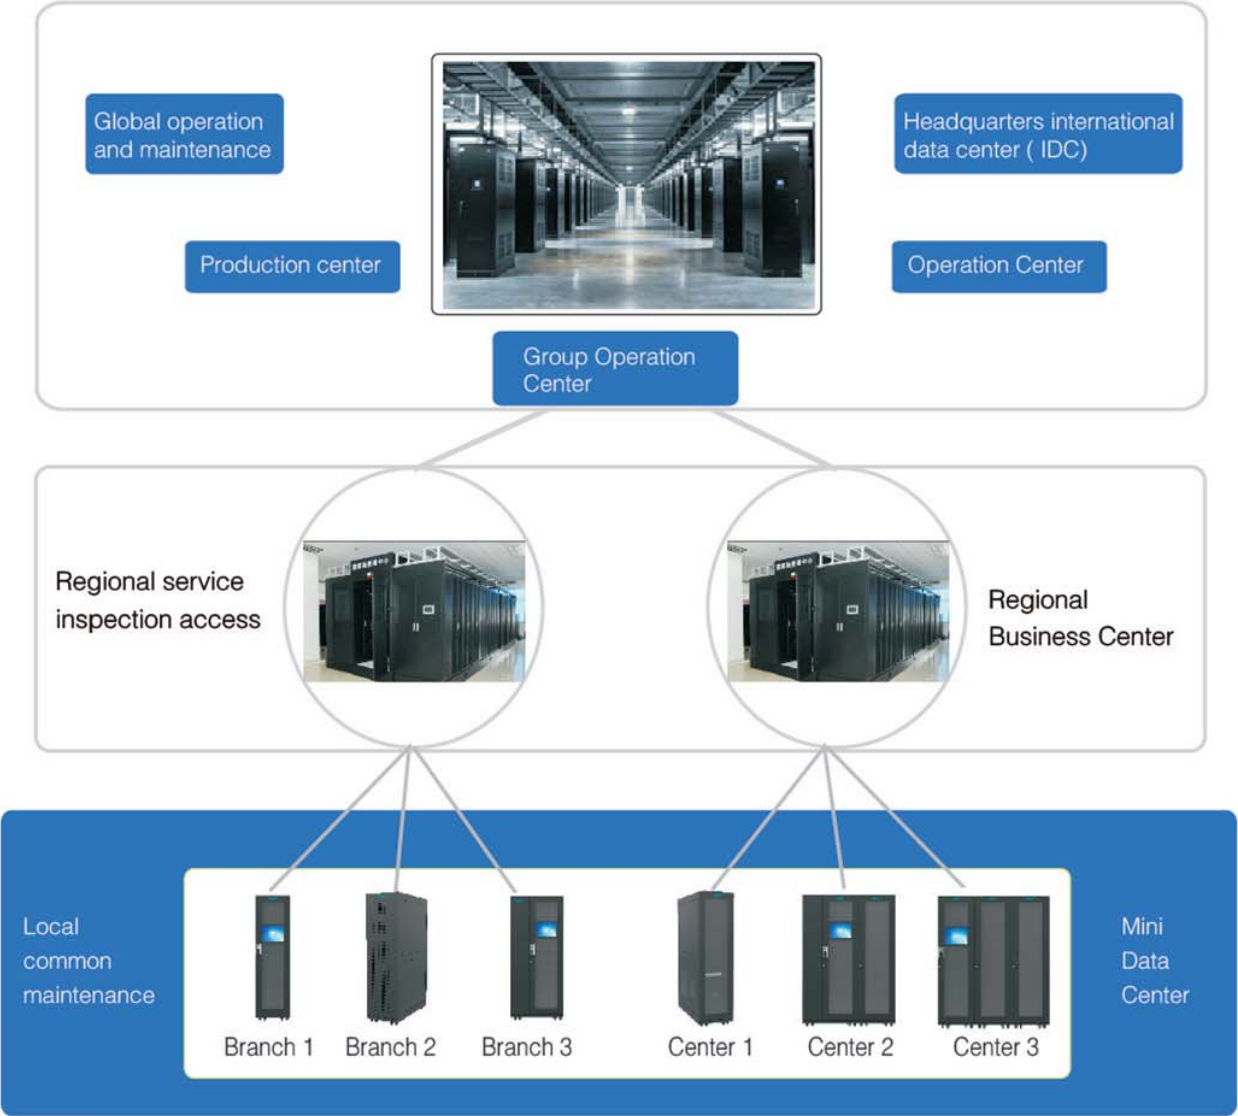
Global operation and maintenance

Headquarters international data center ( IDC)

Production center

Operation Center

Group Operation Center

Regional service inspection access

Regional Business Center

Local common maintenance

Branch 1

Branch 2

Branch 3

Center 1

Center 2

Center 3

Mini Data Center